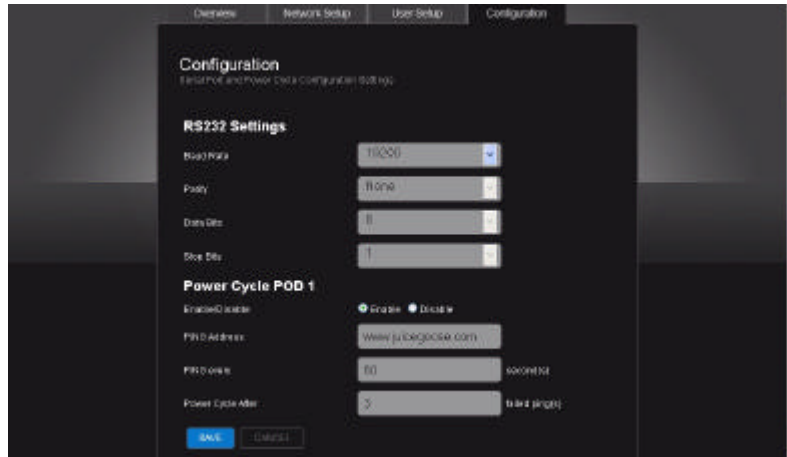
Overview Network Setup User Setup Configuration

Configuration
Serial Port and Power Cycle Configuration Settings

RS232 Settings

Baud Rate 19200

Parity None

Data Bits 8

Stop Bits 1

Power Cycle POD 1

Enable/Disable Enable Disable

PING Address www.juicegoose.com

PING every 60 second(s)

Power Cycle After 3 failed ping(s)

SAVE CANCEL